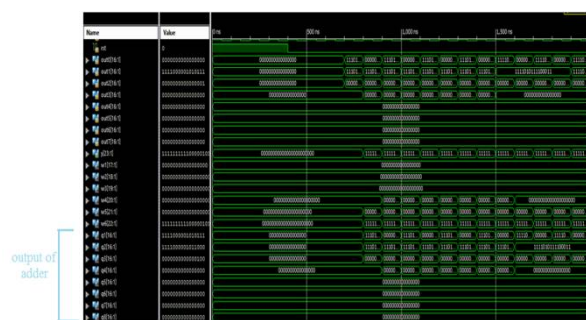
Name

Value

0 ns

500 ns

1,000 ns

1,500 ns

rst

out0[16:0]

out1[16:0]

out2[16:0]

out3[16:0]

out4[16:0]

out5[16:0]

out6[16:0]

out7[16:0]

p[15:0]

w1[15:0]

w2[15:0]

w3[15:0]

w4[15:0]

w5[15:0]

w6[15:0]

q1[16:0]

q2[16:0]

q3[16:0]

q4[16:0]

q5[16:0]

q6[16:0]

q7[16:0]

q8[16:0]

0

0000000000000000

1111000000101011

0000000000000000

0000000000000000

0000000000000000

0000000000000000

0000000000000000

0000000000000000

1111111111000000

0000000000000000

0000000000000000

0000000000000000

0000000000000000

0000000000000000

1111111111000010

1111000000101011

1111000000101000

0000000000000100

0000000000000000

0000000000000000

0000000000000000

0000000000000000

0000000000000000

output of adder

0000000000000000

0000000000000000

0000000000000000

0000000000000000

1111111111000000

0000000000000000

0000000000000000

0000000000000000

0000000000000000

0000000000000000

0000000000000000

0000000000000000

0000000000000000

0000000000000000

0000000000000000

0000000000000000

0000000000000000

0000000000000000

0000000000000000

0000000000000000

1111001011100011

1111001011100011

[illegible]